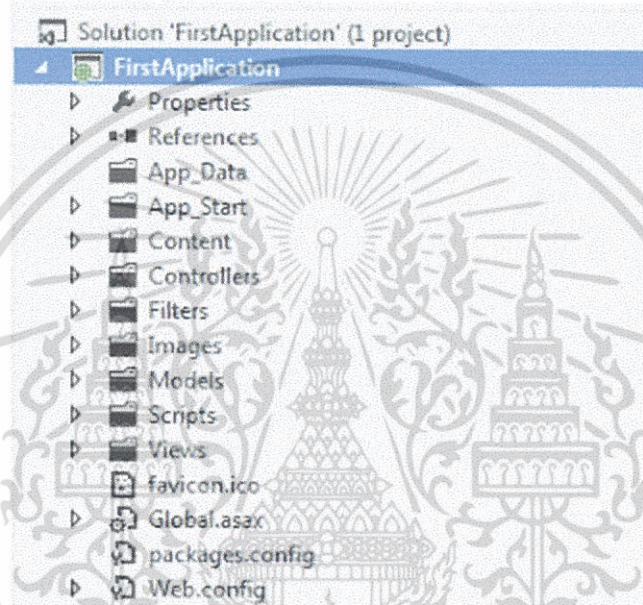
Solution 'FirstApplication' (1 project)
FirstApplication
Properties
References
App_Data
App_Start
Content
Controllers
Filters
Images
Models
Scripts
Views
favicon.ico
Global.asax
packages.config
Web.config